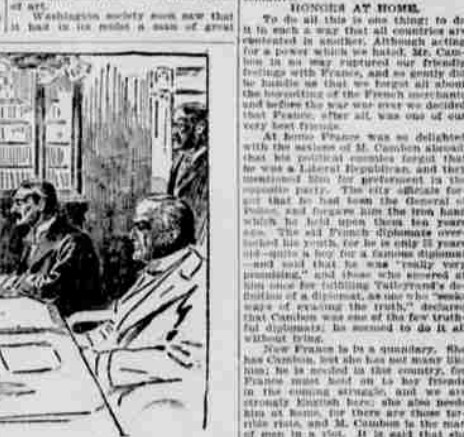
of art.

Washington society soon saw that it had in its midst a man of great

HONORS AT HOME.

To do all this is one thing: to do it in such a way that all countries are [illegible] in another. Although acting for a power which she hated, Mr. Cambon in no way ruptured our friendly feelings with France, and so gently did he handle us that we forgot all about the operations of the French secretary, and before the war was over we decided that France, after all, was one of our very best friends.

At home France was so delighted with the actions of M. Cambon abroad that his political enemies forgot that he was a Liberal Republican, and they rewarded him for pretending to the opposite party. The city officials forgot that he had been the General of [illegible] and forgave him the iron hand which he laid upon them years ago. The old French diplomats overlooked his youth, for he is only 55 years old—quite a boy for a famous diplomat—and voted him "a really very promising," and those who sneered at him once for lacking Talleyrand's definition of a diplomat, as one who "seeks ways of evading the truth," declared that Cambon was one of the few truthful diplomats; he seemed to do it all without lying.

Now France is in a quandary. She had Cambon, but she has not many like him; he is needed in this country, for France must hold on to her friends in the coming struggle, and we are already English, but she has need of him at home, for there are those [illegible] rible riots, and M. Cambon is the man of men in a riot. It is said that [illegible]